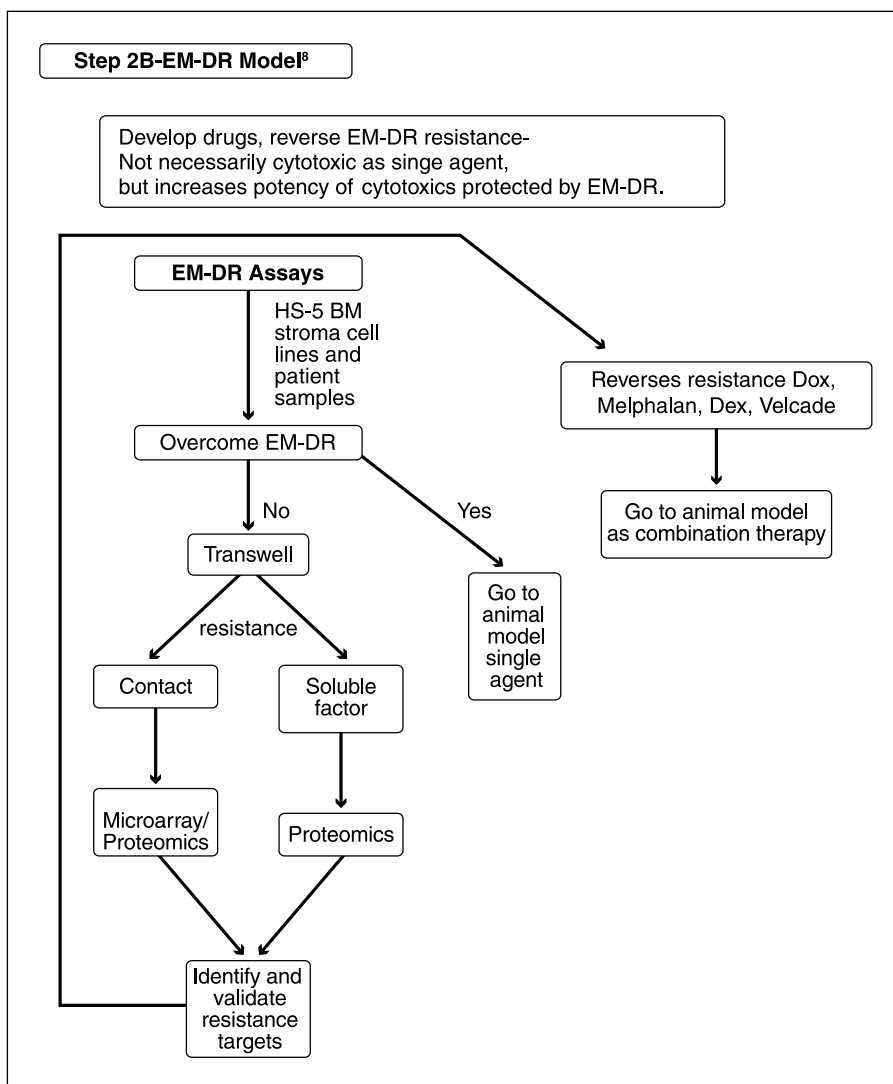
Step 2B-EM-DR Model$^{8}$

Develop drugs, reverse EM-DR resistance-
Not necessarily cytotoxic as singe agent,
but increases potency of cytotoxics protected by EM-DR.

EM-DR Assays

HS-5 BM stroma cell lines and patient samples

Overcome EM-DR

No

Yes

Transwell

resistance

Contact

Soluble factor

Microarray/ Proteomics

Proteomics

Identify and validate resistance targets

Go to animal model single agent

Reverses resistance Dox, Melphalan, Dex, Velcade

Go to animal model as combination therapy